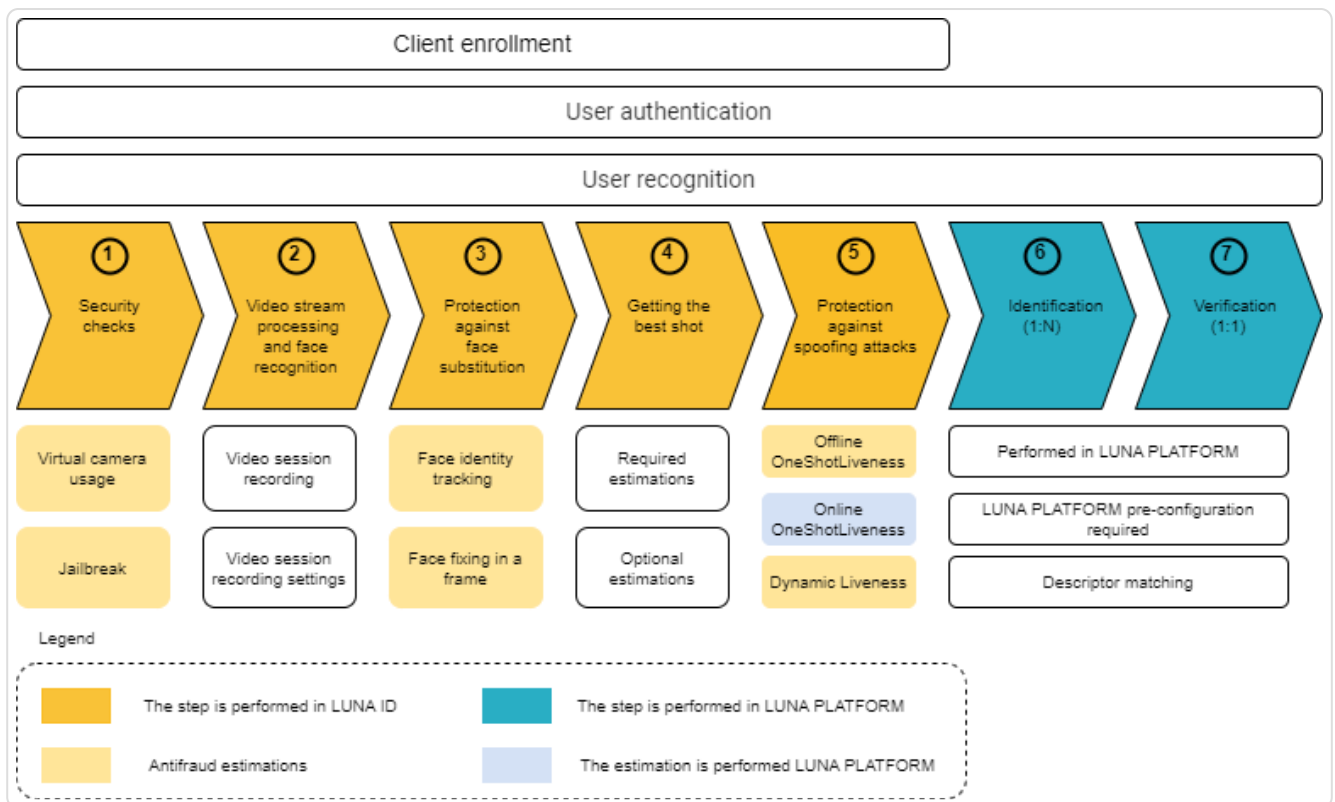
Client enrollment

User authentication

User recognition

1
Security checks

2
Video stream processing and face recognition

3
Protection against face substitution

4
Getting the best shot

5
Protection against spoofing attacks

6
Identification (1:N)

7
Verification (1:1)

Virtual camera usage

Jailbreak

Video session recording

Video session recording settings

Face identity tracking

Face fixing in a frame

Required estimations

Optional estimations

Offline OneShotLiveness

Online OneShotLiveness

Dynamic Liveness

Performed in LUNA PLATFORM

LUNA PLATFORM pre-configuration required

Descriptor matching

Legend

The step is performed in LUNA ID

The step is performed in LUNA PLATFORM

Antifraud estimations

The estimation is performed LUNA PLATFORM